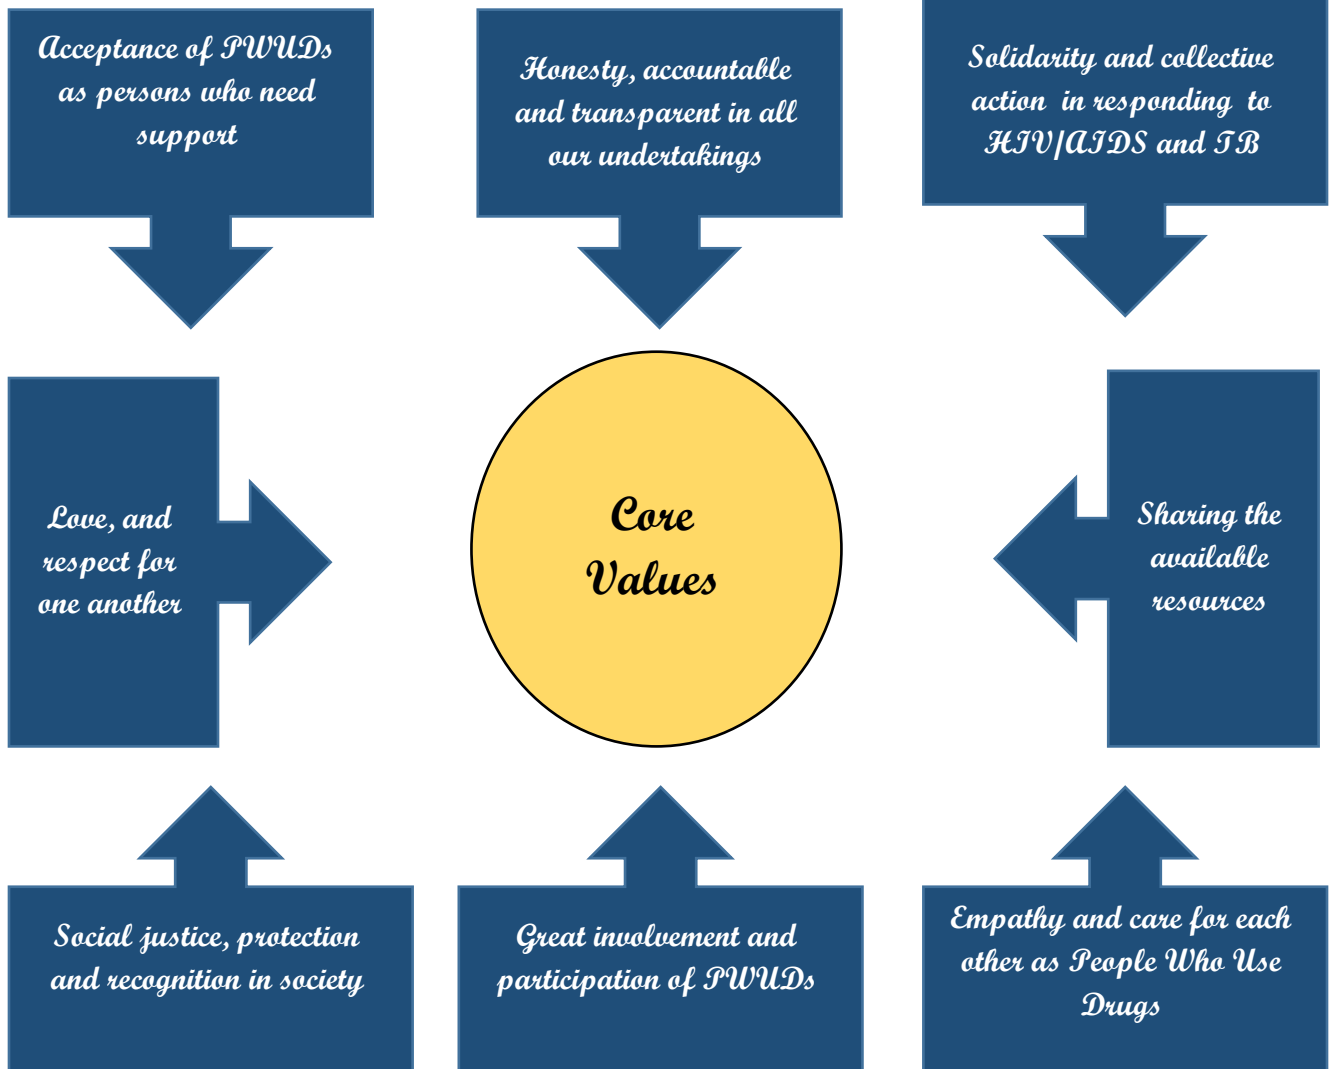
Acceptance of PWUDs as persons who need support

Honesty, accountable and transparent in all our undertakings

Solidarity and collective action in responding to HIV/AIDS and TB

Love, and respect for one another

Core Values

Sharing the available resources

Social justice, protection and recognition in society

Great involvement and participation of PWUDs

Empathy and care for each other as People Who Use Drugs